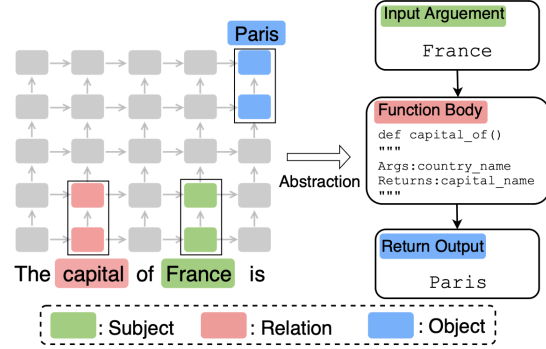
Paris

The capital of France is

Abstraction

Input Arguement

France

Function Body

def capital_of()
"""
Args:country_name
Returns:capital_name
"""

Return Output

Paris

: Subject : Relation : Object